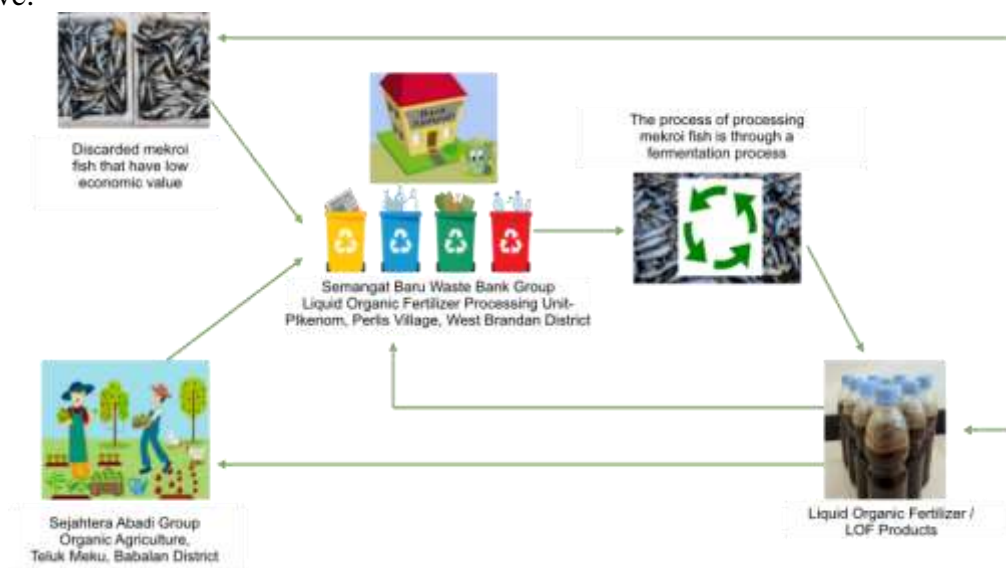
ive.

Discarded mekroi fish that have low economic value

The process of processing mekroi fish is through a fermentation process

Semangat Baru Waste Bank Group
Liquid Organic Fertilizer Processing Unit-Pikenom, Perlis Village, West Brandan District

Sejahtera Abadi Group
Organic Agriculture,
Teluk Meku, Babalan District

Liquid Organic Fertilizer / LOF Products